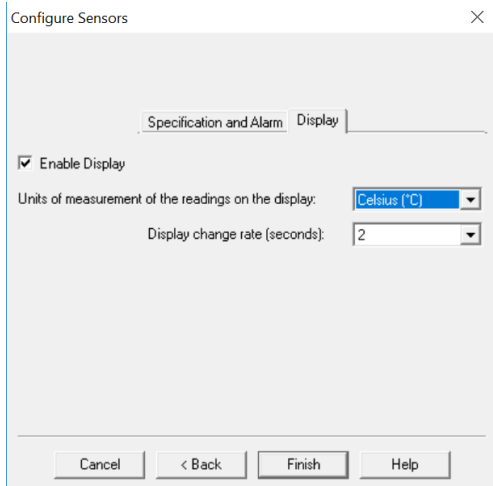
Configure Sensors

×

Specification and Alarm

Display

☑ Enable Display

Units of measurement of the readings on the display:

Celsius (°C)

Display change rate (seconds):

2

Cancel

< Back

Finish

Help